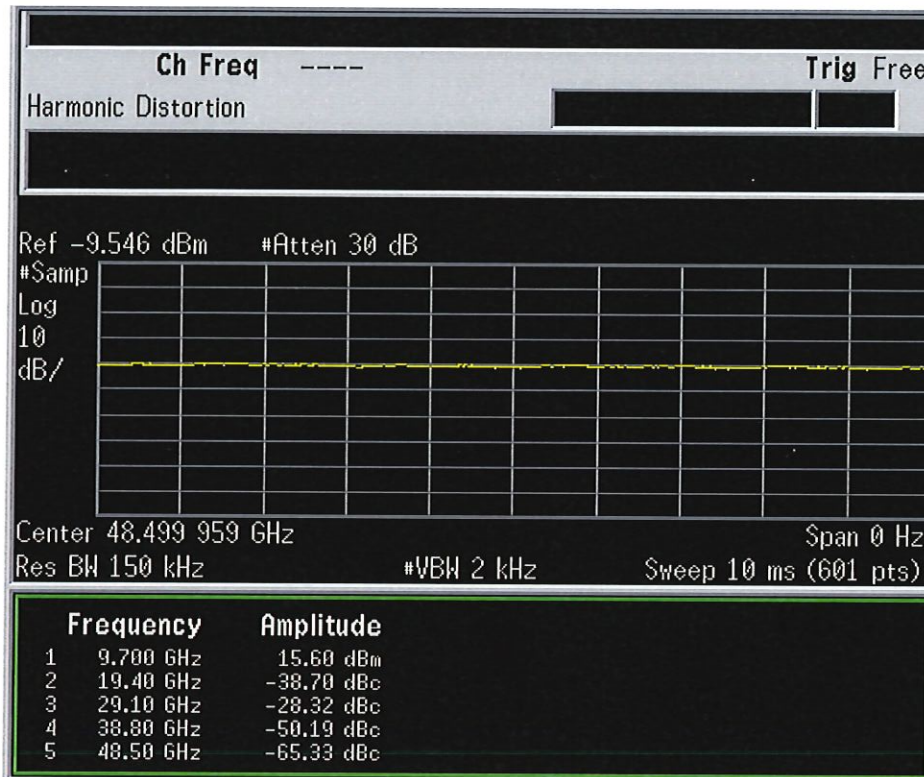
Ch Freq ----

Trig Free

Harmonic Distortion

Ref -9.546 dBm #Atten 30 dB

#Samp
Log
10
dB/

Center 48.499 959 GHz

Span 0 Hz

Res BW 150 kHz

#VBW 2 kHz

Sweep 10 ms (601 pts)

| | Frequency | Amplitude |
|---|---|---|
| 1 | 9.700 GHz | 15.60 dBm |
| 2 | 19.40 GHz | -38.70 dBc |
| 3 | 29.10 GHz | -28.32 dBc |
| 4 | 38.80 GHz | -50.19 dBc |
| 5 | 48.50 GHz | -65.33 dBc |